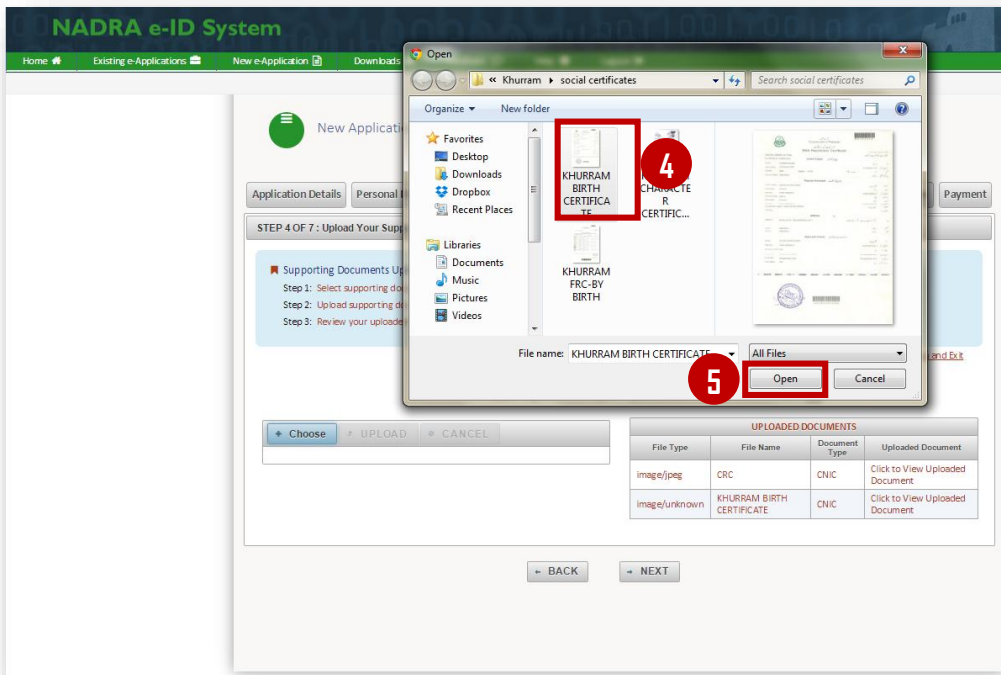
NADRA e-ID System

Home | Existing e-Applications | New e-Application | Downloads

New Applicati

Application Details | Personal | Payment

STEP 4 OF 7 : Upload Your Supp

Supporting Documents Up
Step 1: Select supporting do
Step 2: Upload supporting do
Step 3: Review your uploade

and Exit

Open

« Khurram ▸ social certificates

Search social certificates

Organize ▾ New folder

Favorites
Desktop
Downloads
Dropbox
Recent Places

Libraries
Documents
Music
Pictures
Videos

KHURRAM BIRTH CERTIFICATE

CHARACTER CERTIFIC...

KHURRAM FRC-BY BIRTH

4

File name: KHURRAM BIRTH CERTIFICATE

All Files

5

Open

Cancel

+ Choose | UPLOAD | CANCEL

| UPLOADED DOCUMENTS | | | |
|---|---|---|---|
| File Type | File Name | Document Type | Uploaded Document |
| image/jpeg | CRC | CNIC | Click to View Uploaded Document |
| image/unknown | KHURRAM BIRTH CERTIFICATE | CNIC | Click to View Uploaded Document |

← BACK | → NEXT